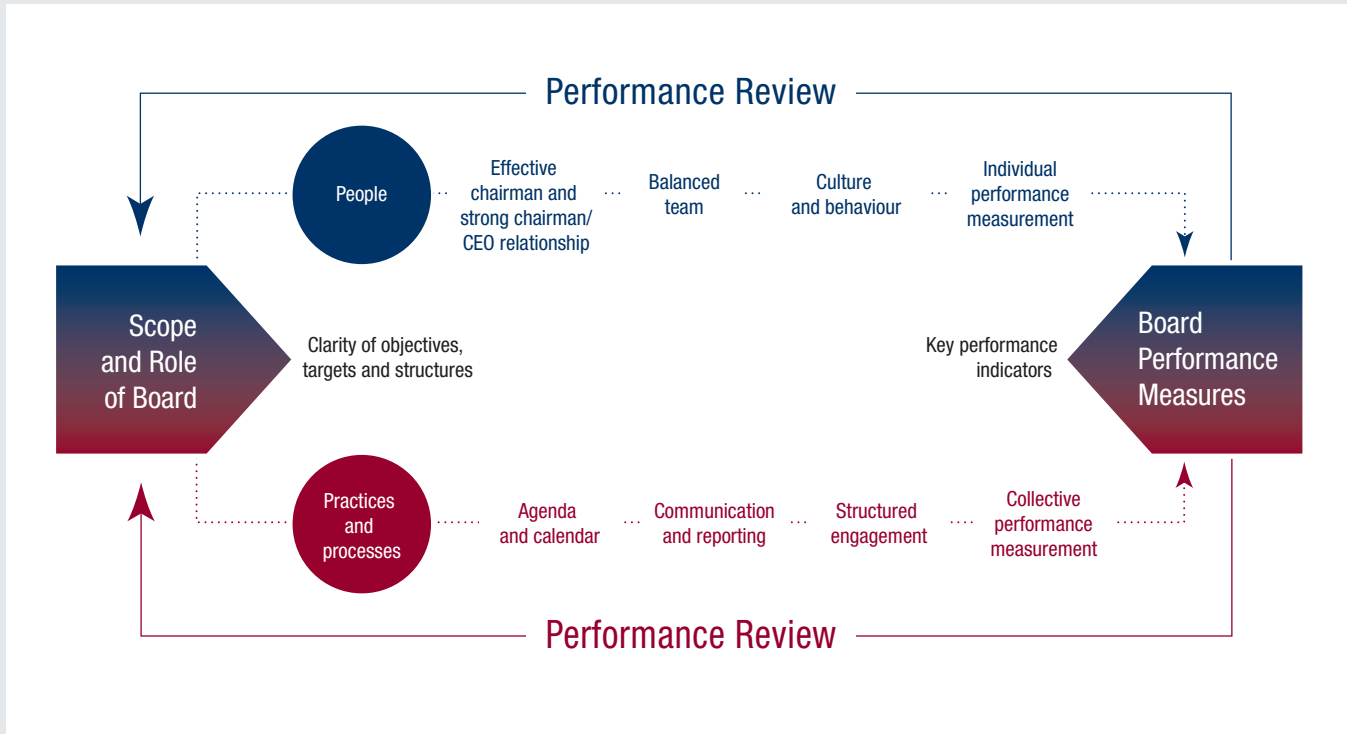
Performance Review

People

Effective chairman and strong chairman/ CEO relationship

Balanced team

Culture and behaviour

Individual performance measurement

Scope and Role of Board

Clarity of objectives, targets and structures

Key performance indicators

Board Performance Measures

Practices and processes

Agenda and calendar

Communication and reporting

Structured engagement

Collective performance measurement

Performance Review